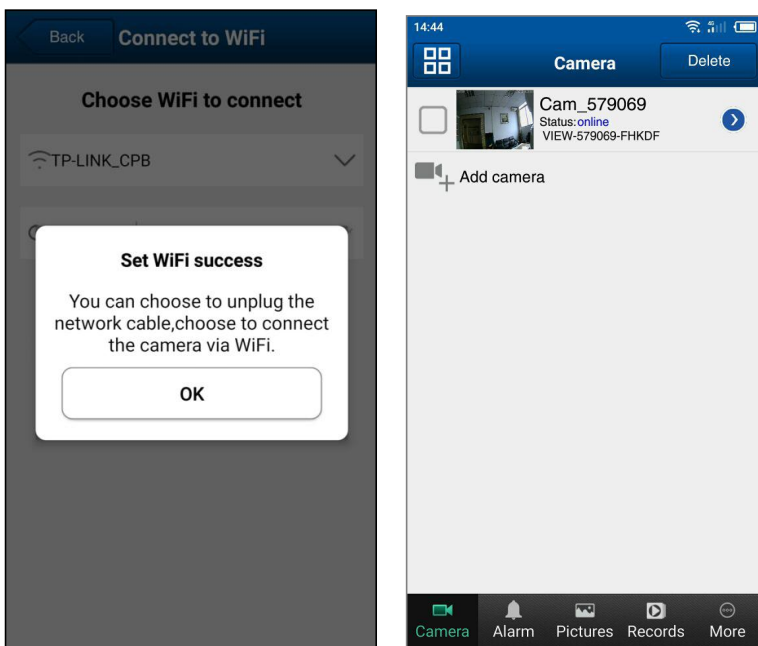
Back Connect to WiFi

Choose WiFi to connect

TP-LINK_CPB

Set WiFi success

You can choose to unplug the network cable,choose to connect the camera via WiFi.

OK

14:44

Camera

Delete

Cam_579069
Status:online
VIEW-579069-FHKDF

Add camera

Camera Alarm Pictures Records More